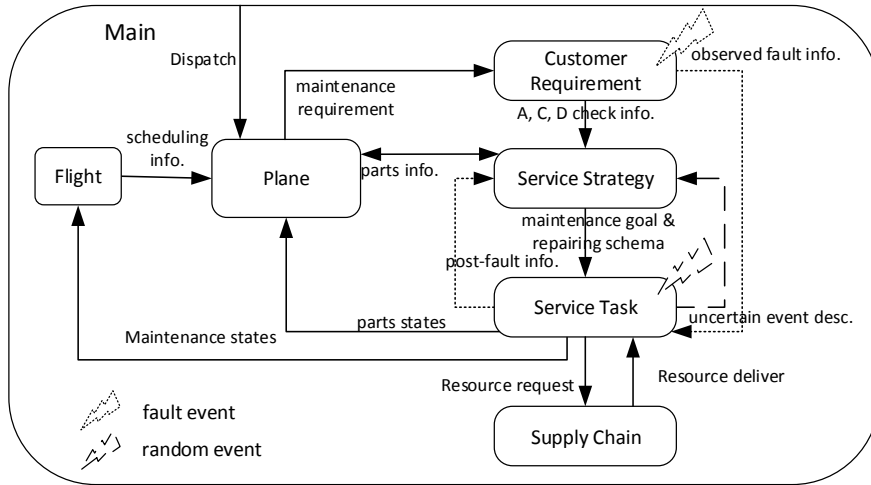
Main

Dispatch

maintenance requirement

Customer Requirement

observed fault info.

A, C, D check info.

scheduling info.

Flight

Plane

parts info.

Service Strategy

maintenance goal & repairing schema

post-fault info.

Service Task

uncertain event desc.

parts states

Maintenance states

Resource request

Resource deliver

fault event

random event

Supply Chain